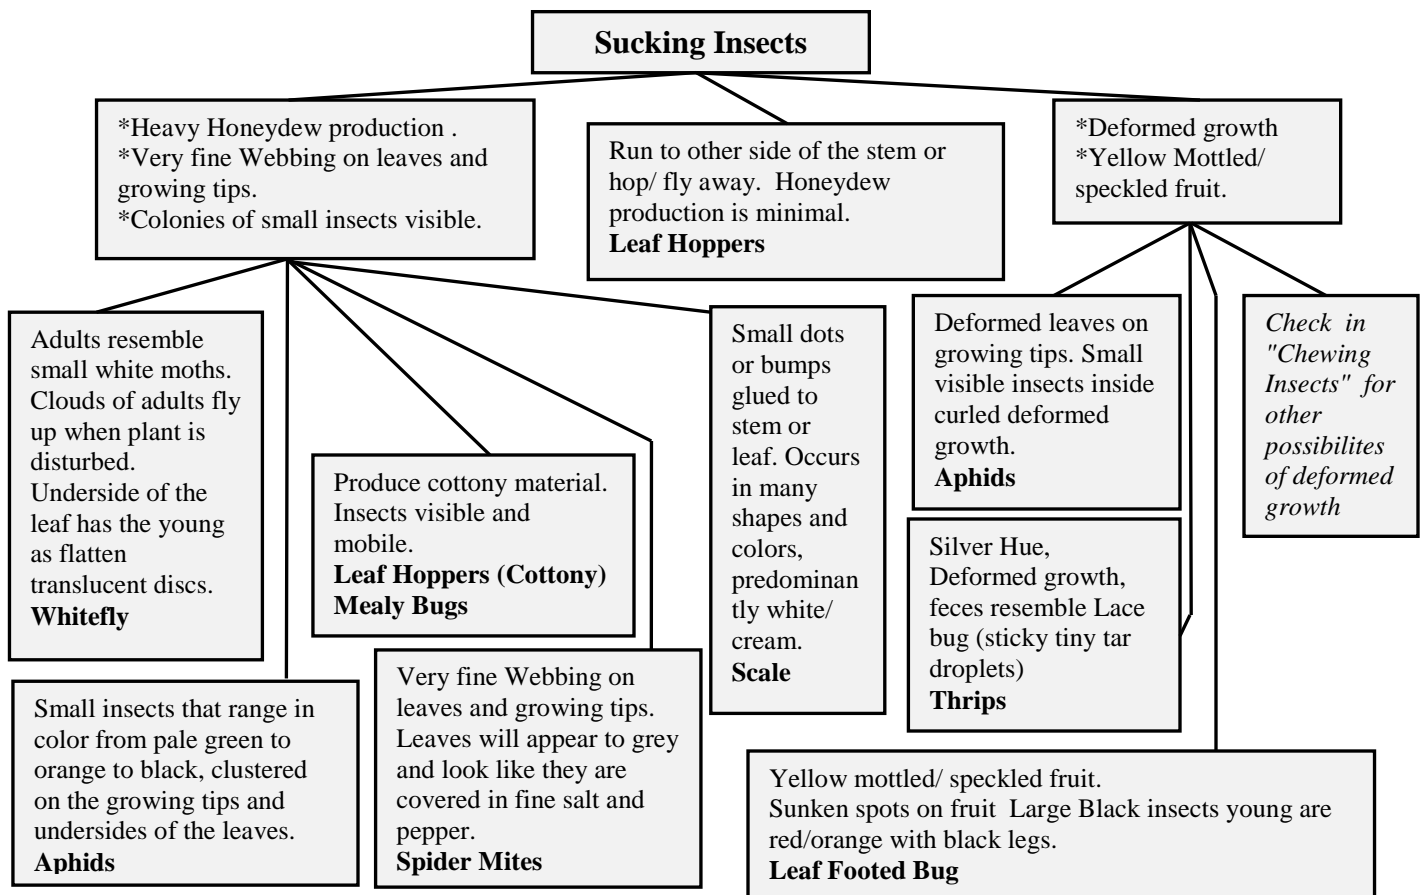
**Sucking Insects**

\*Heavy Honeydew production .
\*Very fine Webbing on leaves and growing tips.
\*Colonies of small insects visible.

Run to other side of the stem or hop/ fly away. Honeydew production is minimal.
**Leaf Hoppers**

\*Deformed growth
\*Yellow Mottled/ speckled fruit.

Adults resemble small white moths. Clouds of adults fly up when plant is disturbed. Underside of the leaf has the young as flatten translucent discs.
**Whitefly**

Produce cottony material. Insects visible and mobile.
**Leaf Hoppers (Cottony)**
**Mealy Bugs**

Small dots or bumps glued to stem or leaf. Occurs in many shapes and colors, predominantly white/ cream.
**Scale**

Deformed leaves on growing tips. Small visible insects inside curled deformed growth.
**Aphids**

*Check in "Chewing Insects" for other possibilites of deformed growth*

Silver Hue, Deformed growth, feces resemble Lace bug (sticky tiny tar droplets)
**Thrips**

Small insects that range in color from pale green to orange to black, clustered on the growing tips and undersides of the leaves.
**Aphids**

Very fine Webbing on leaves and growing tips. Leaves will appear to grey and look like they are covered in fine salt and pepper.
**Spider Mites**

Yellow mottled/ speckled fruit.
Sunken spots on fruit Large Black insects young are red/orange with black legs.
**Leaf Footed Bug**